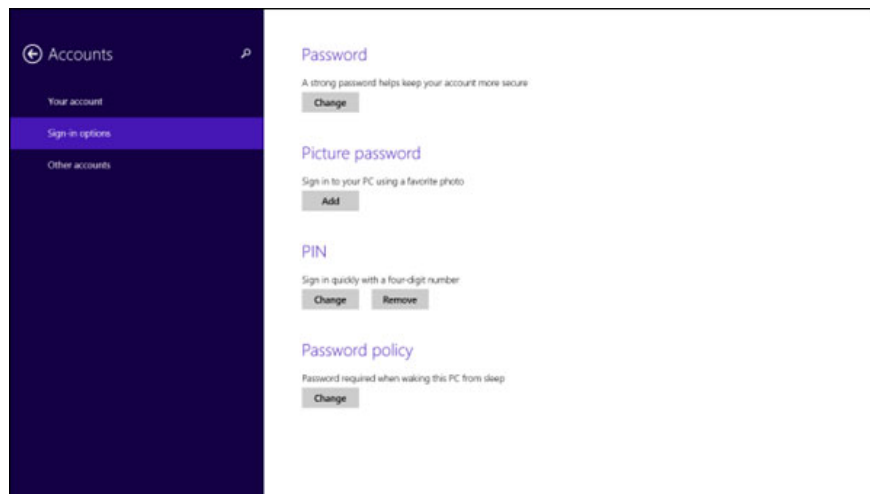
Accounts

Your account

Sign-in options

Other accounts

Password

A strong password helps keep your account more secure

Change

Picture password

Sign in to your PC using a favorite photo

Add

PIN

Sign in quickly with a four-digit number

Change

Remove

Password policy

Password required when waking this PC from sleep

Change